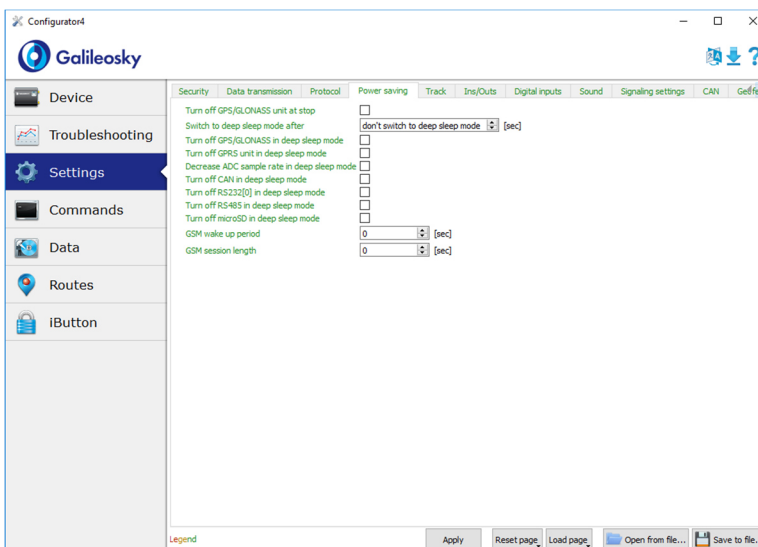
Configurator4

Galileosky

Device

Troubleshooting

Settings

Commands

Data

Routes

iButton

Security | Data transmission | Protocol | Power saving | Track | Ins/Outs | Digital inputs | Sound | Signaling settings | CAN | Geofe

Turn off GPS/GLONASS unit at stop

Switch to deep sleep mode after | don't switch to deep sleep mode | [sec]

Turn off GPS/GLONASS in deep sleep mode

Turn off GPRS unit in deep sleep mode

Decrease ADC sample rate in deep sleep mode

Turn off CAN in deep sleep mode

Turn off RS232[0] in deep sleep mode

Turn off RS485 in deep sleep mode

Turn off microSD in deep sleep mode

GSM wake up period | 0 | [sec]

GSM session length | 0 | [sec]

Legend

Apply | Reset page | Load page | Open from file... | Save to file...